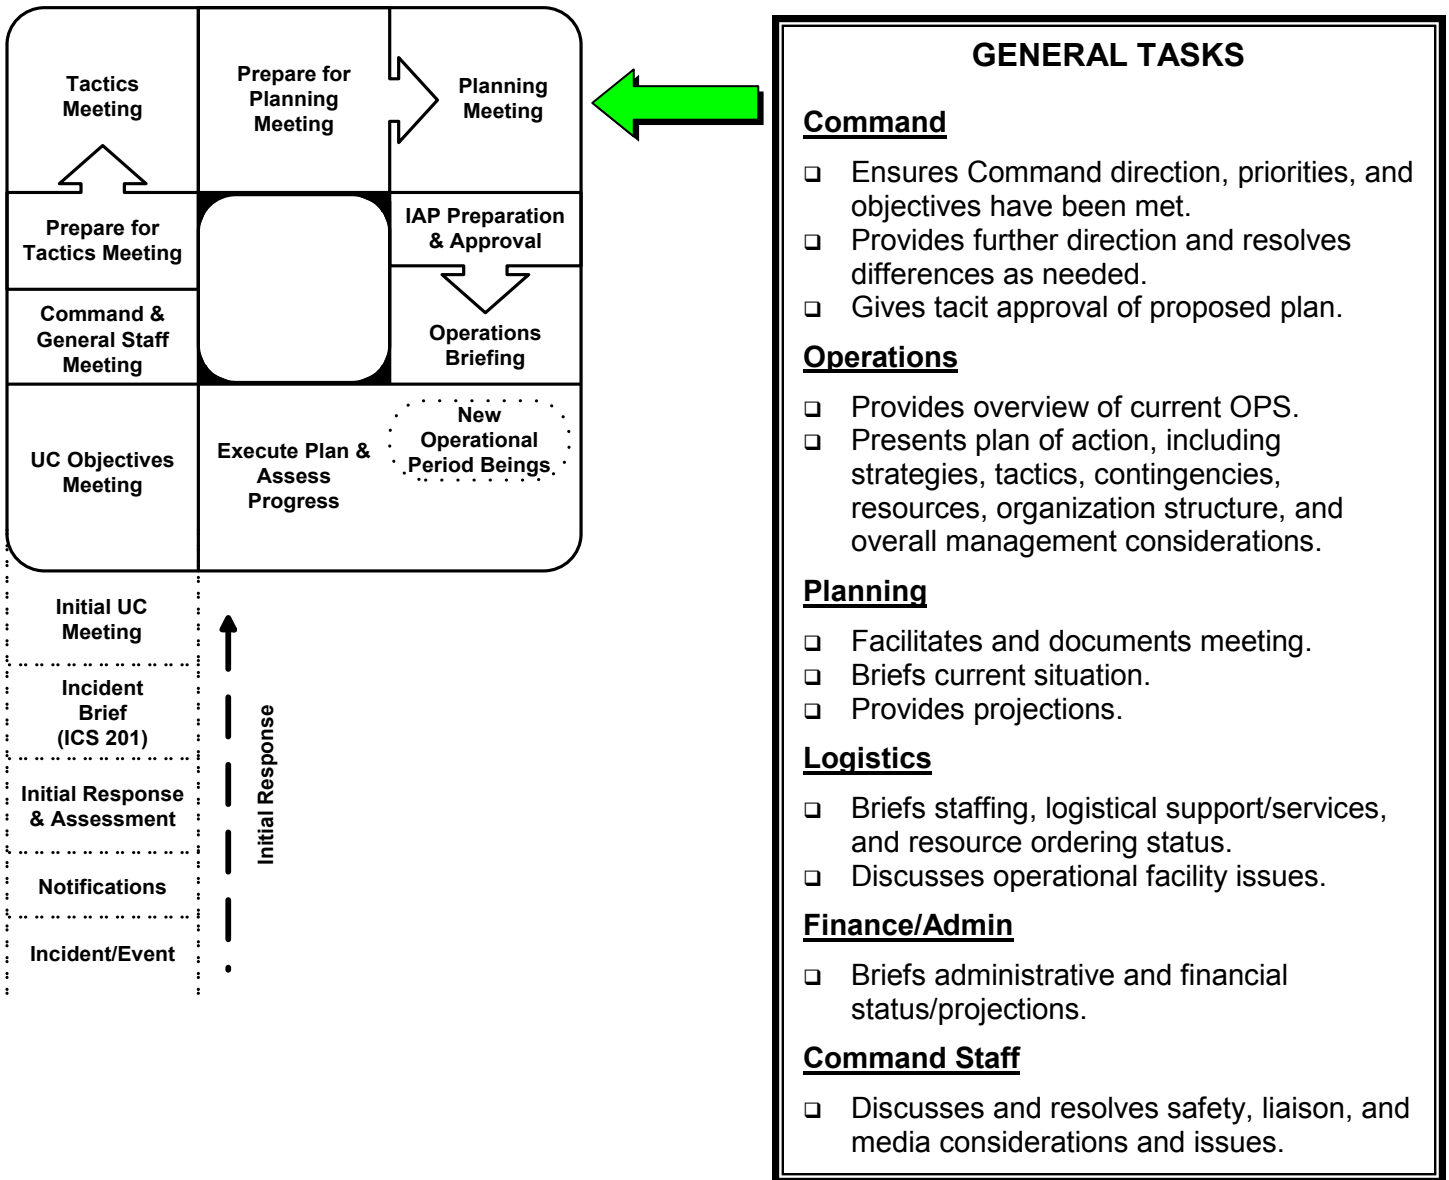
Tactics Meeting

Prepare for Planning Meeting

Planning Meeting

Prepare for Tactics Meeting

IAP Preparation & Approval

Command & General Staff Meeting

Operations Briefing

UC Objectives Meeting

Execute Plan & Assess Progress

New Operational Period Beings

Initial UC Meeting

Incident Brief (ICS 201)

Initial Response & Assessment

Notifications

Incident/Event

Initial Response

GENERAL TASKS

Command

- Ensures Command direction, priorities, and objectives have been met.
- Provides further direction and resolves differences as needed.
- Gives tacit approval of proposed plan.

Operations

- Provides overview of current OPS.
- Presents plan of action, including strategies, tactics, contingencies, resources, organization structure, and overall management considerations.

Planning

- Facilitates and documents meeting.
- Briefs current situation.
- Provides projections.

Logistics

- Briefs staffing, logistical support/services, and resource ordering status.
- Discusses operational facility issues.

Finance/Admin

- Briefs administrative and financial status/projections.

Command Staff

- Discusses and resolves safety, liaison, and media considerations and issues.